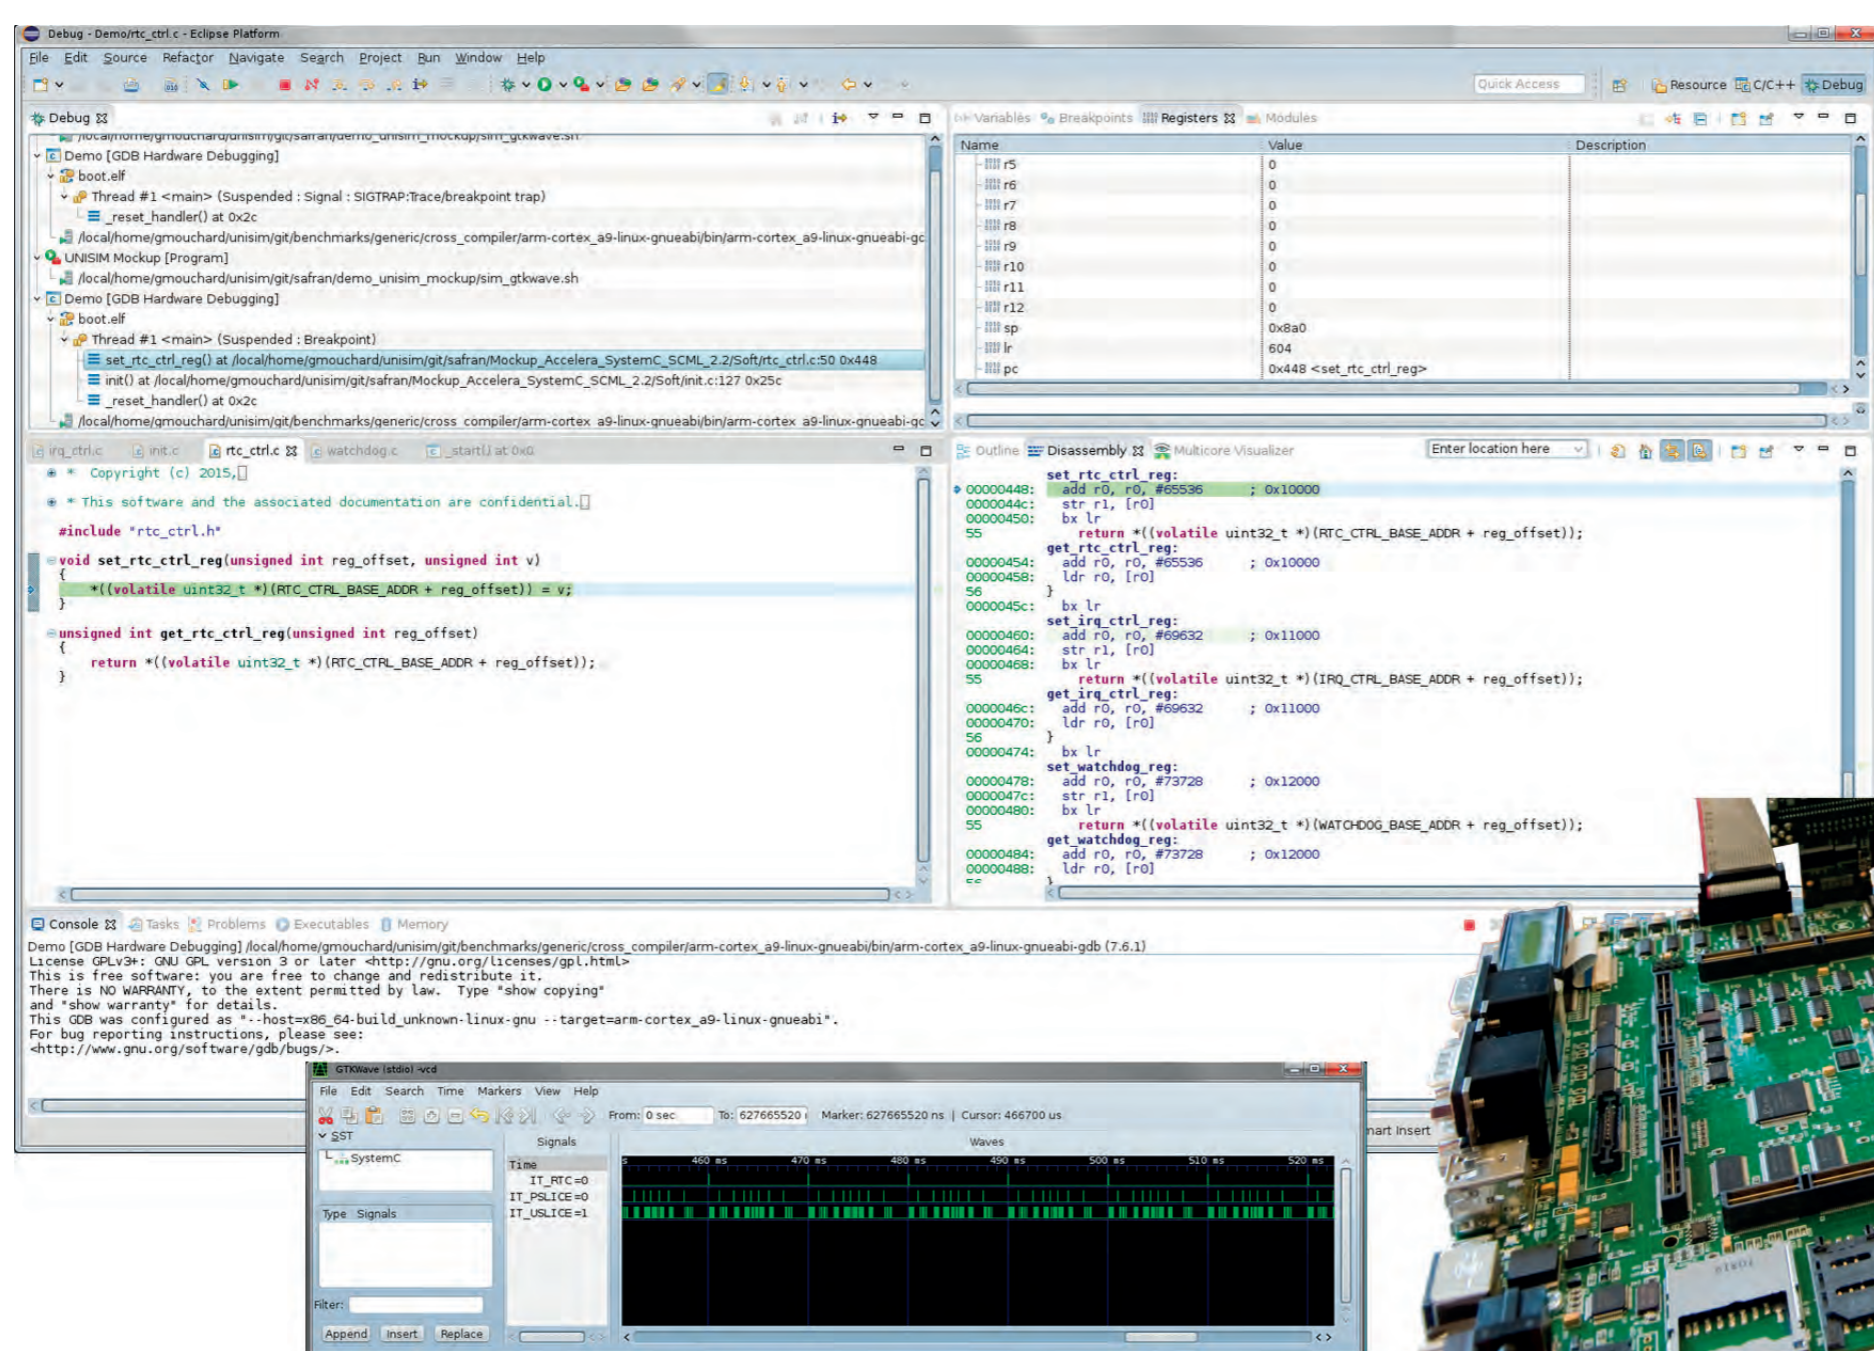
Debug - Demo/rtc_ctrl.c - Eclipse Platform

File Edit Source Refactor Navigate Search Project Run Window Help

Quick Access

Resource C/C++ Debug

Debug

/local/home/gmouchard/unisim/git/safran/demo_unisim_mockup/sim_gtkwave.sh
Demo [GDB Hardware Debugging]
boot.elf
Thread #1 <main> (Suspended : Signal : SIGTRAP:Trace/breakpoint trap)
_reset_handler() at 0x2c
/local/home/gmouchard/unisim/git/benchmarks/generic/cross_compiler/arm-cortex_a9-linux-gnueabi/bin/arm-cortex_a9-linux-gnueabi-gc
UNISIM Mockup [Program]
/local/home/gmouchard/unisim/git/safran/demo_unisim_mockup/sim_gtkwave.sh
Demo [GDB Hardware Debugging]
boot.elf
Thread #1 <main> (Suspended : Breakpoint)
set_rtc_ctrl_reg() at /local/home/gmouchard/unisim/git/safran/Mockup_Accelera_SystemC_SCML_2.2/Soft/rtc_ctrl.c:50 0x448
init() at /local/home/gmouchard/unisim/git/safran/Mockup_Accelera_SystemC_SCML_2.2/Soft/init.c:127 0x25c
_reset_handler() at 0x2c
/local/home/gmouchard/unisim/git/benchmarks/generic/cross_compiler/arm-cortex_a9-linux-gnueabi/bin/arm-cortex_a9-linux-gnueabi-gc

Variables Breakpoints Registers Modules

| Name | Value | Description |
|---|---|---|
| r5 | 0 | |
| r6 | 0 | |
| r7 | 0 | |
| r8 | 0 | |
| r9 | 0 | |
| r10 | 0 | |
| r11 | 0 | |
| r12 | 0 | |
| sp | 0x8a0 | |
| lr | 604 | |
| pc | 0x448 <set_rtc_ctrl_reg> | |

irq_ctrl.c init.c rtc_ctrl.c watchdog.c _start() at 0x0

* Copyright (c) 2015,
* This software and the associated documentation are confidential.
#include "rtc_ctrl.h"
void set_rtc_ctrl_reg(unsigned int reg_offset, unsigned int v)
{
*((volatile uint32_t *)(RTC_CTRL_BASE_ADDR + reg_offset)) = v;
}
unsigned int get_rtc_ctrl_reg(unsigned int reg_offset)
{
return *((volatile uint32_t *)(RTC_CTRL_BASE_ADDR + reg_offset));
}

Outline Disassembly Multicore Visualizer
Enter location here

set_rtc_ctrl_reg:
00000448: add r0, r0, #65536 ; 0x10000
0000044c: str r1, [r0]
00000450: bx lr
55 return *((volatile uint32_t *)(RTC_CTRL_BASE_ADDR + reg_offset));
get_rtc_ctrl_reg:
00000454: add r0, r0, #65536 ; 0x10000
00000458: ldr r0, [r0]
56 }
0000045c: bx lr
set_irq_ctrl_reg:
00000460: add r0, r0, #69632 ; 0x11000
00000464: str r1, [r0]
00000468: bx lr
55 return *((volatile uint32_t *)(IRQ_CTRL_BASE_ADDR + reg_offset));
get_irq_ctrl_reg:
0000046c: add r0, r0, #69632 ; 0x11000
00000470: ldr r0, [r0]
56 }
00000474: bx lr
set_watchdog_reg:
00000478: add r0, r0, #73728 ; 0x12000
0000047c: str r1, [r0]
00000480: bx lr
55 return *((volatile uint32_t *)(WATCHDOG_BASE_ADDR + reg_offset));
get_watchdog_reg:
00000484: add r0, r0, #73728 ; 0x12000
00000488: ldr r0, [r0]

Console Tasks Problems Executables Memory

Demo [GDB Hardware Debugging] /local/home/gmouchard/unisim/git/benchmarks/generic/cross_compiler/arm-cortex_a9-linux-gnueabi/bin/arm-cortex_a9-linux-gnueabi-gdb (7.6.1)
License GPLv3+: GNU GPL version 3 or later <http://gnu.org/licenses/gpl.html>
This is free software: you are free to change and redistribute it.
There is NO WARRANTY, to the extent permitted by law. Type "show copying"
and "show warranty" for details.
This GDB was configured as "--host=x86_64-build_unknown-linux-gnu --target=arm-cortex_a9-linux-gnueabi".
For bug reporting instructions, please see:
<http://www.gnu.org/software/gdb/bugs/>.

GTKWave (stdio) -vcd
File Edit Search Time Markers View Help
From: 0 sec To: 627665520 Marker: 627665520 ns | Cursor: 466700 us
SST
SystemC
Signals
Time
IT_RTC=0
IT_PSLICE=0
IT_USLICE=1
Waves
460 ms 470 ms 480 ms 490 ms 500 ms 510 ms 520 ms
Type Signals
Filter:
Append Insert Replace
nart Insert